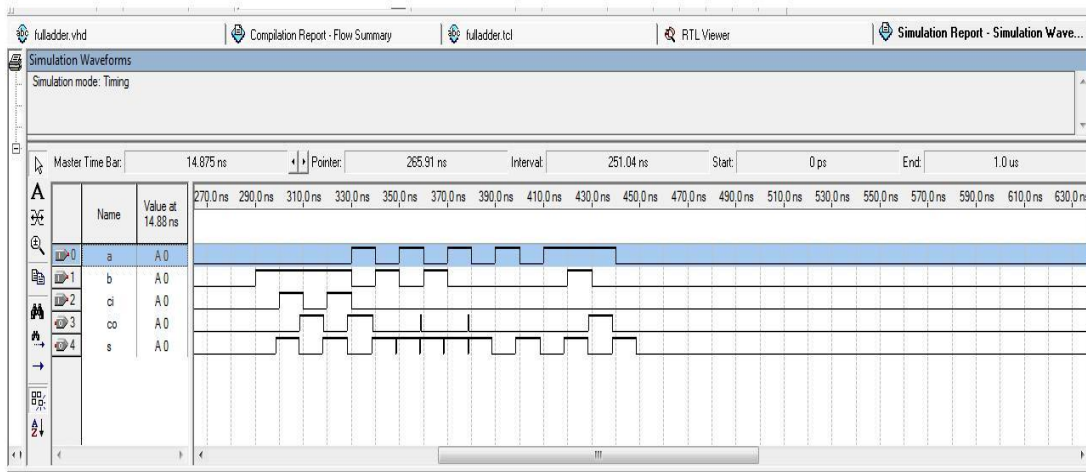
fulladder.vhd | Compilation Report - Flow Summary | fulladder.tcl | RTL Viewer | Simulation Report - Simulation Wave...

Simulation Waveforms

Simulation mode: Timing

Master Time Bar: 14.875 ns | Pointer: 265.91 ns | Interval: 251.04 ns | Start: 0 ps | End: 1.0 us

270.0 ns 290.0 ns 310.0 ns 330.0 ns 350.0 ns 370.0 ns 390.0 ns 410.0 ns 430.0 ns 450.0 ns 470.0 ns 490.0 ns 510.0 ns 530.0 ns 550.0 ns 570.0 ns 590.0 ns 610.0 ns 630.0 ns

| | Name | Value at 14.88 ns |
|---|---|---|
| 0 | a | A 0 |
| 1 | b | A 0 |
| 2 | ci | A 0 |
| 3 | co | A 0 |
| 4 | s | A 0 |